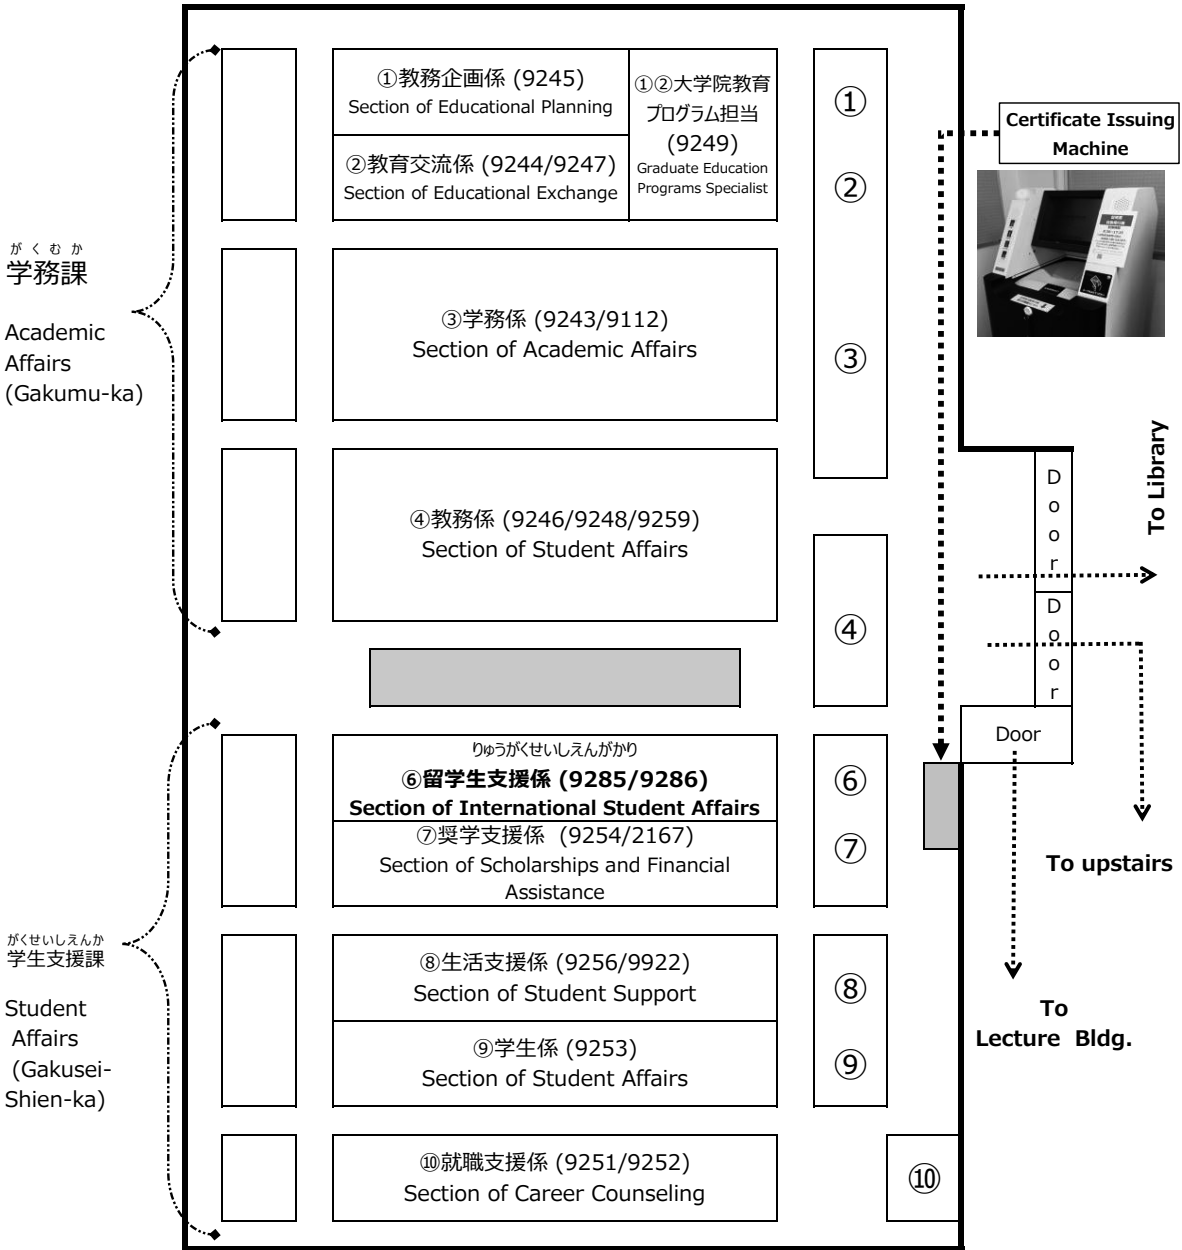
がくむか
学務課

Academic Affairs (Gakumu-ka)

①教務企画係 (9245)
Section of Educational Planning

②教育交流係 (9244/9247)
Section of Educational Exchange

①②大学院教育プログラム担当 (9249)
Graduate Education Programs Specialist

①

②

Certificate Issuing Machine

③学務係 (9243/9112)
Section of Academic Affairs

③

To Library

④教務係 (9246/9248/9259)
Section of Student Affairs

Door

Door

④

Door

りゅうがくせいしえんがかり
⑥留学生支援係 (9285/9286)
Section of International Student Affairs

⑦奨学支援係 (9254/2167)
Section of Scholarships and Financial Assistance

⑥

⑦

To upstairs

がくせいしえんか
学生支援課

Student Affairs (Gakusei-Shien-ka)

⑧生活支援係 (9256/9922)
Section of Student Support

⑨学生係 (9253)
Section of Student Affairs

⑧

⑨

To Lecture Bldg.

⑩就職支援係 (9251/9252)
Section of Career Counseling

⑩